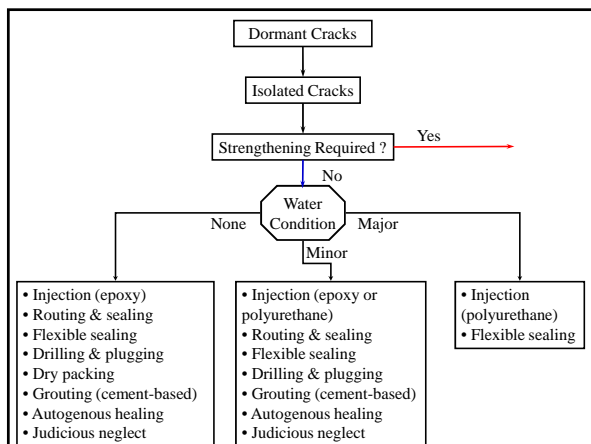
Dormant Cracks

Isolated Cracks

Strengthening Required ?

Yes

No

Water Condition

None

Minor

Major

• Injection (epoxy)
• Routing & sealing
• Flexible sealing
• Drilling & plugging
• Dry packing
• Grouting (cement-based)
• Autogenous healing
• Judicious neglect

• Injection (epoxy or polyurethane)
• Routing & sealing
• Flexible sealing
• Drilling & plugging
• Grouting (cement-based)
• Autogenous healing
• Judicious neglect

• Injection (polyurethane)
• Flexible sealing